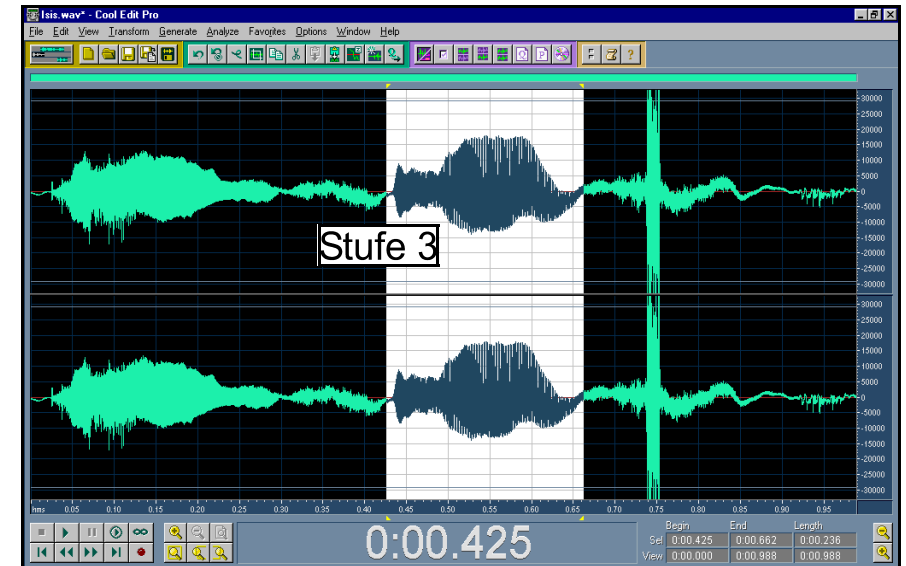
Isis.wav* - Cool Edit Pro

File Edit View Transform Generate Analyze Favorites Options Window Help

F ?

30000
25000
20000
15000
10000
5000
0
-5000
-10000
-15000
-20000
-25000
-30000

Stufe 3

30000
25000
20000
15000
10000
5000
0
-5000
-10000
-15000
-20000
-25000
-30000

hms 0.05 0.10 0.15 0.20 0.25 0.30 0.35 0.40 0.45 0.50 0.55 0.60 0.65 0.70 0.75 0.80 0.85 0.90 0.95

0:00.425

| | Begin | End | Length |
|---|---|---|---|
| Sel | 0:00.425 | 0:00.662 | 0:00.236 |
| View | 0:00.000 | 0:00.988 | 0:00.988 |